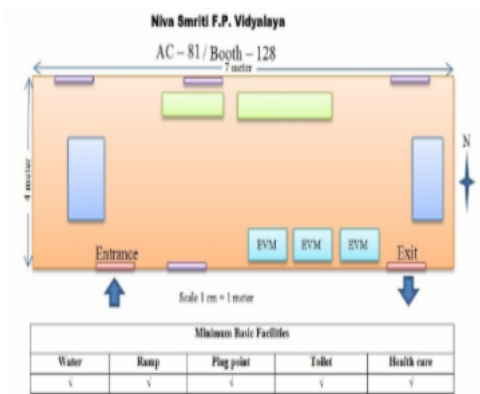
Niva Smriti F.P. Vidyalaya

AC – 81 / Booth – 128

7 meter

4 meter

N

EVM

EVM

EVM

Entrance

Exit

Scale 1 cm = 1 meter

| Minimum Basic Facilities | | | | |
|---|---|---|---|---|
| Water | Ramp | Plug point | Toilet | Health care |
| √ | √ | √ | √ | √ |